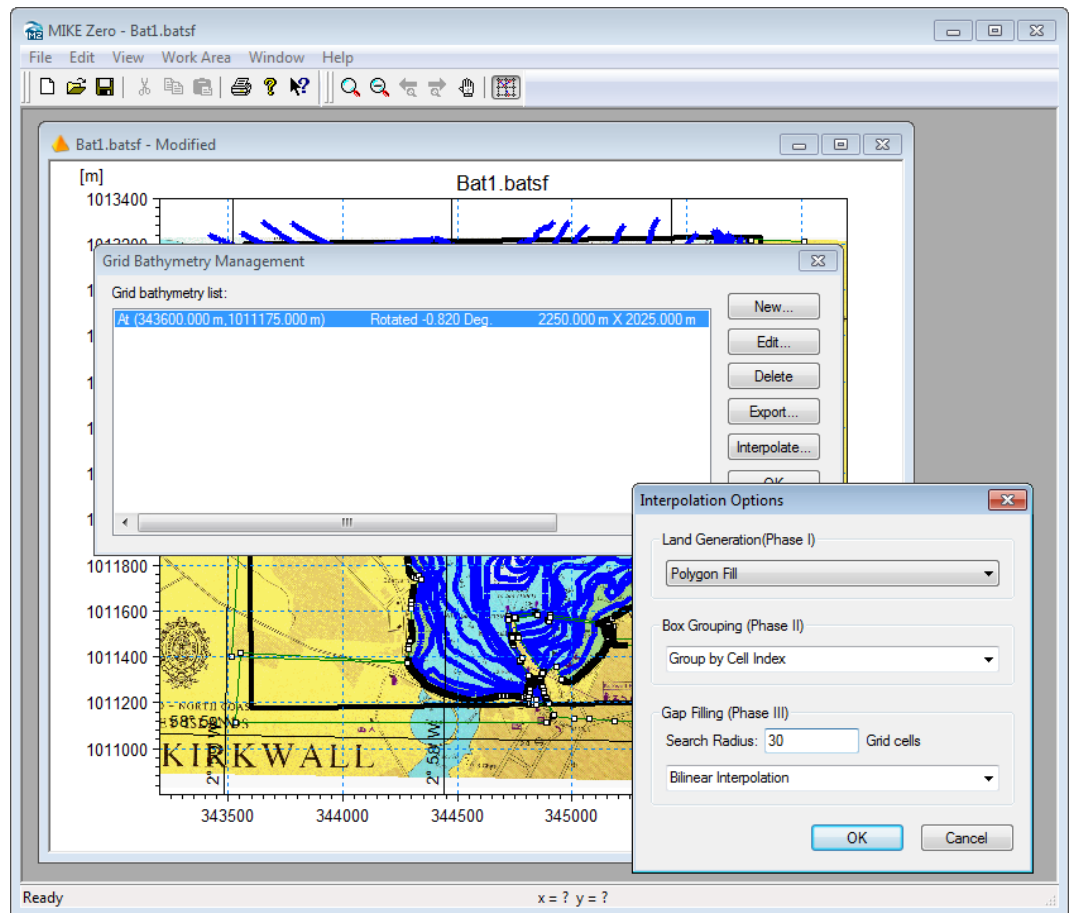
MIKE Zero - Bat1.batsf

File Edit View Work Area Window Help

Bat1.batsf - Modified

[m]

Bat1.batsf

1013400

Grid Bathymetry Management

Grid bathymetry list:

At (343600.000 m,1011175.000 m) Rotated -0.820 Deg. 2250.000 m X 2025.000 m

New...

Edit...

Delete

Export...

Interpolate...

OK

1011800

1011600

1011400

1011200

1011000

KIRKWALL

343500 344000 344500 345000

Interpolation Options

Land Generation(Phase I)

Polygon Fill

Box Grouping (Phase II)

Group by Cell Index

Gap Filling (Phase III)

Search Radius: 30 Grid cells

Bilinear Interpolation

OK

Cancel

Ready

x = ? y = ?